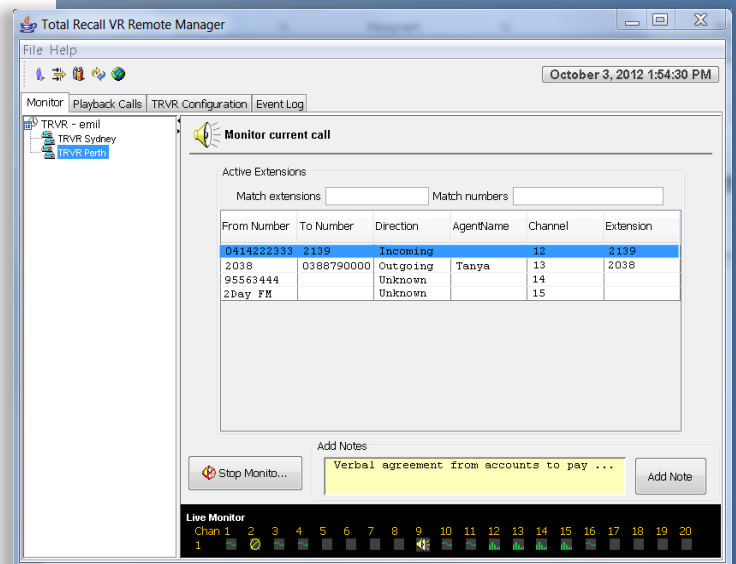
Total Recall VR Remote Manager

File Help

October 3, 2012 1:54:30 PM

Monitor | Playback Calls | TRVR Configuration | Event Log

TRVR - emil
TRVR Sydney
TRVR Perth

Monitor current call

Active Extensions

Match extensions
Match numbers

| From Number | To Number | Direction | AgentName | Channel | Extension |
|---|---|---|---|---|---|
| 0414222333 | 2139 | Incoming | | 12 | 2139 |
| 2038 | 0388790000 | Outgoing | Tanya | 13 | 2038 |
| 95563444 | | Unknown | | 14 | |
| 2Day FM | | Unknown | | 15 | |

Add Notes

Stop Monito...

Verbal agreement from accounts to pay ...

Add Note

Live Monitor
Chan 1 2 3 4 5 6 7 8 9 10 11 12 13 14 15 16 17 18 19 20
1